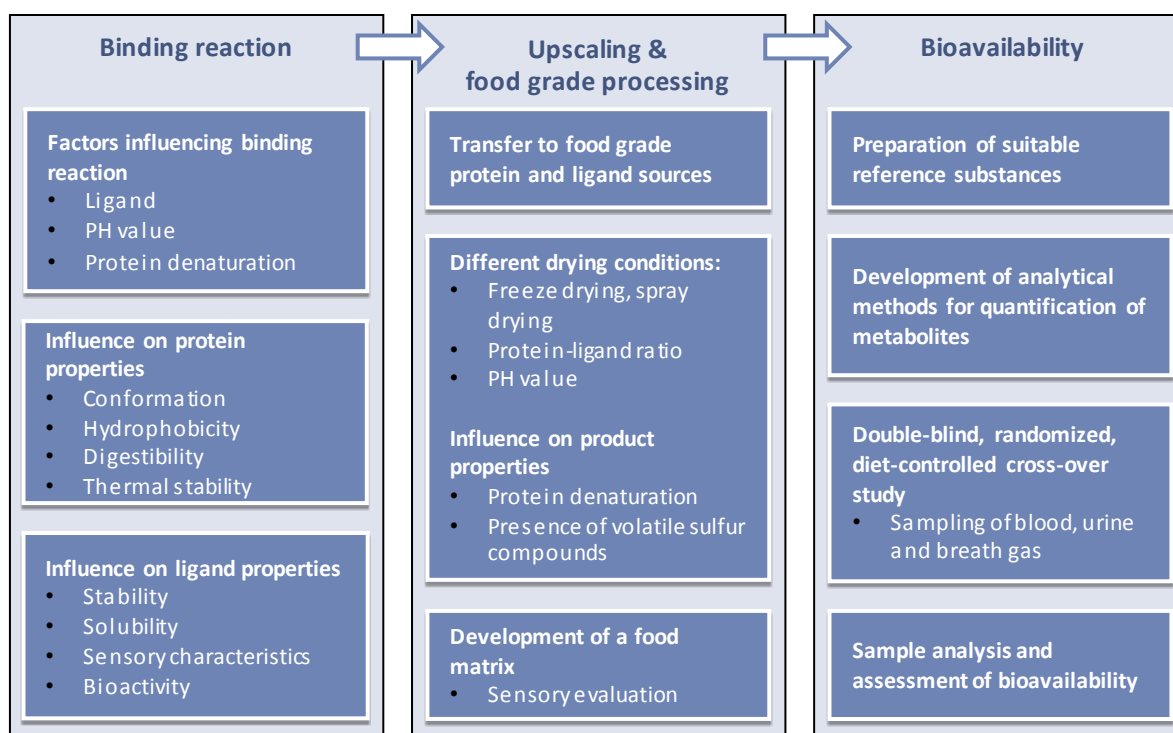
Binding reaction

Factors influencing binding reaction
- Ligand
- PH value
- Protein denaturation

Influence on protein properties
- Conformation
- Hydrophobicity
- Digestibility
- Thermal stability

Influence on ligand properties
- Stability
- Solubility
- Sensory characteristics
- Bioactivity

Upscaling & food grade processing

Transfer to food grade protein and ligand sources

Different drying conditions:
- Freeze drying, spray drying
- Protein-ligand ratio
- PH value

Influence on product properties
- Protein denaturation
- Presence of volatile sulfur compounds

Development of a food matrix
- Sensory evaluation

Bioavailability

Preparation of suitable reference substances

Development of analytical methods for quantification of metabolites

Double-blind, randomized, diet-controlled cross-over study
- Sampling of blood, urine and breath gas

Sample analysis and assessment of bioavailability